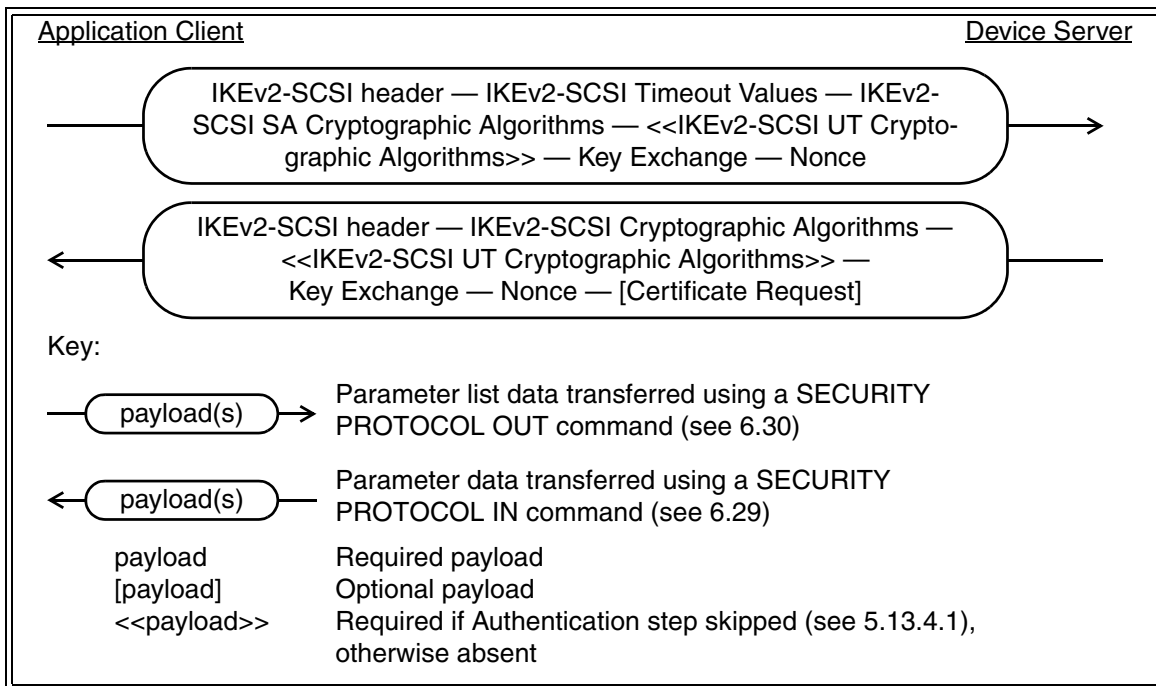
Application Client

Device Server

IKEv2-SCSI header — IKEv2-SCSI Timeout Values — IKEv2-SCSI SA Cryptographic Algorithms — <<IKEv2-SCSI UT Cryptographic Algorithms>> — Key Exchange — Nonce

IKEv2-SCSI header — IKEv2-SCSI Cryptographic Algorithms — <<IKEv2-SCSI UT Cryptographic Algorithms>> — Key Exchange — Nonce — [Certificate Request]

Key:

payload(s)

Parameter list data transferred using a SECURITY PROTOCOL OUT command (see 6.30)

payload(s)

Parameter data transferred using a SECURITY PROTOCOL IN command (see 6.29)

payload Required payload
[payload] Optional payload
<<payload>> Required if Authentication step skipped (see 5.13.4.1), otherwise absent